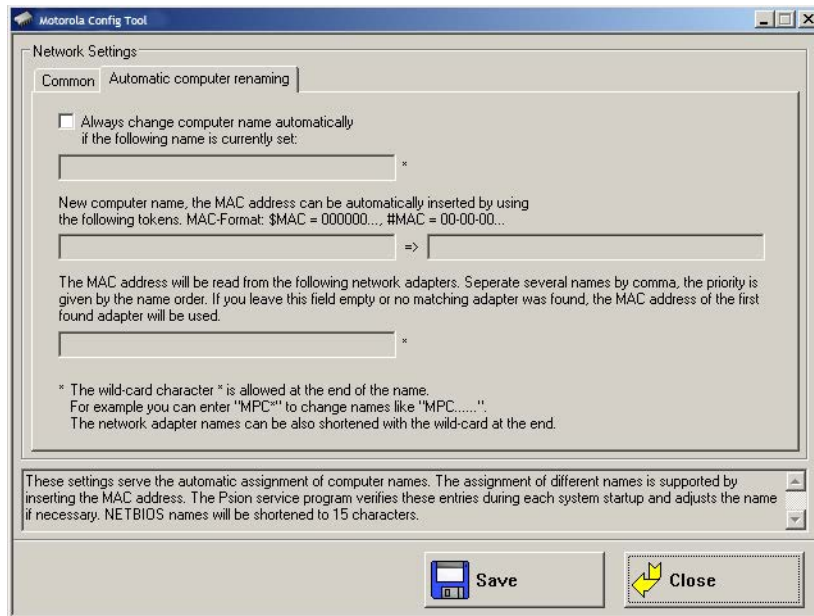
Motorola Config Tool

Network Settings

Common | Automatic computer renaming

Always change computer name automatically if the following name is currently set:

*

New computer name, the MAC address can be automatically inserted by using the following tokens. MAC-Format: $MAC = 000000..., #MAC = 00-00-00...

=>

The MAC address will be read from the following network adapters. Seperate several names by comma, the priority is given by the name order. If you leave this field empty or no matching adapter was found, the MAC address of the first found adapter will be used.

*

* The wild-card character * is allowed at the end of the name.
For example you can enter "MPC*" to change names like "MPC......".
The network adapter names can be also shortened with the wild-card at the end.

These settings serve the automatic assignment of computer names. The assignment of different names is supported by inserting the MAC address. The Psion service program verifies these entries during each system startup and adjusts the name if necessary. NETBIOS names will be shortened to 15 characters.

Save

Close